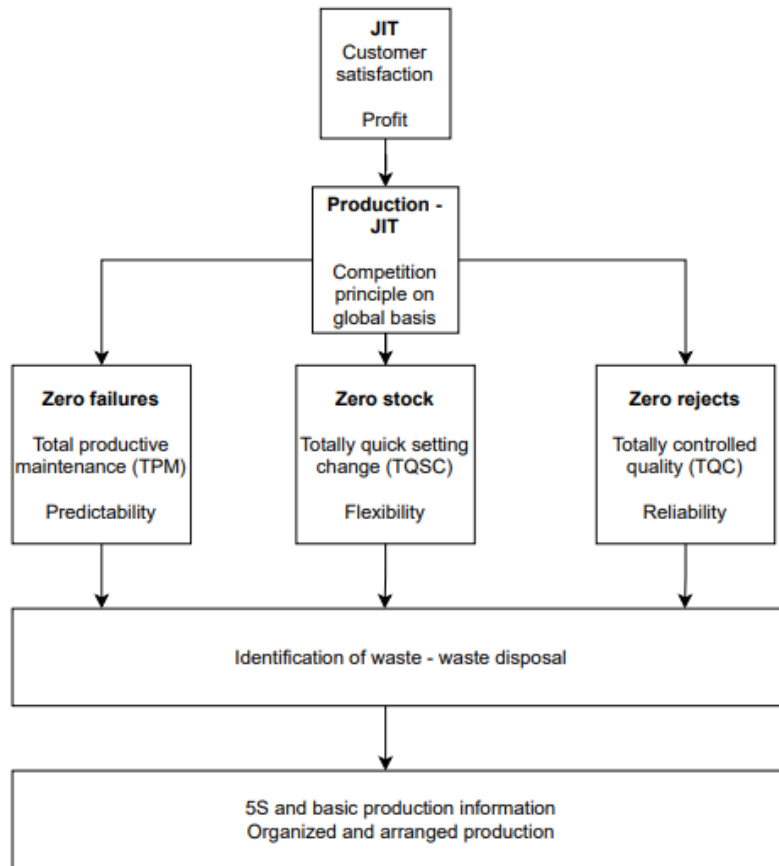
JIT
Customer satisfaction

Profit

Production - JIT

Competition principle on global basis

Zero failures

Total productive maintenance (TPM)

Predictability

Zero stock

Totally quick setting change (TQSC)

Flexibility

Zero rejects

Totally controlled quality (TQC)

Reliability

Identification of waste - waste disposal

5S and basic production information
Organized and arranged production